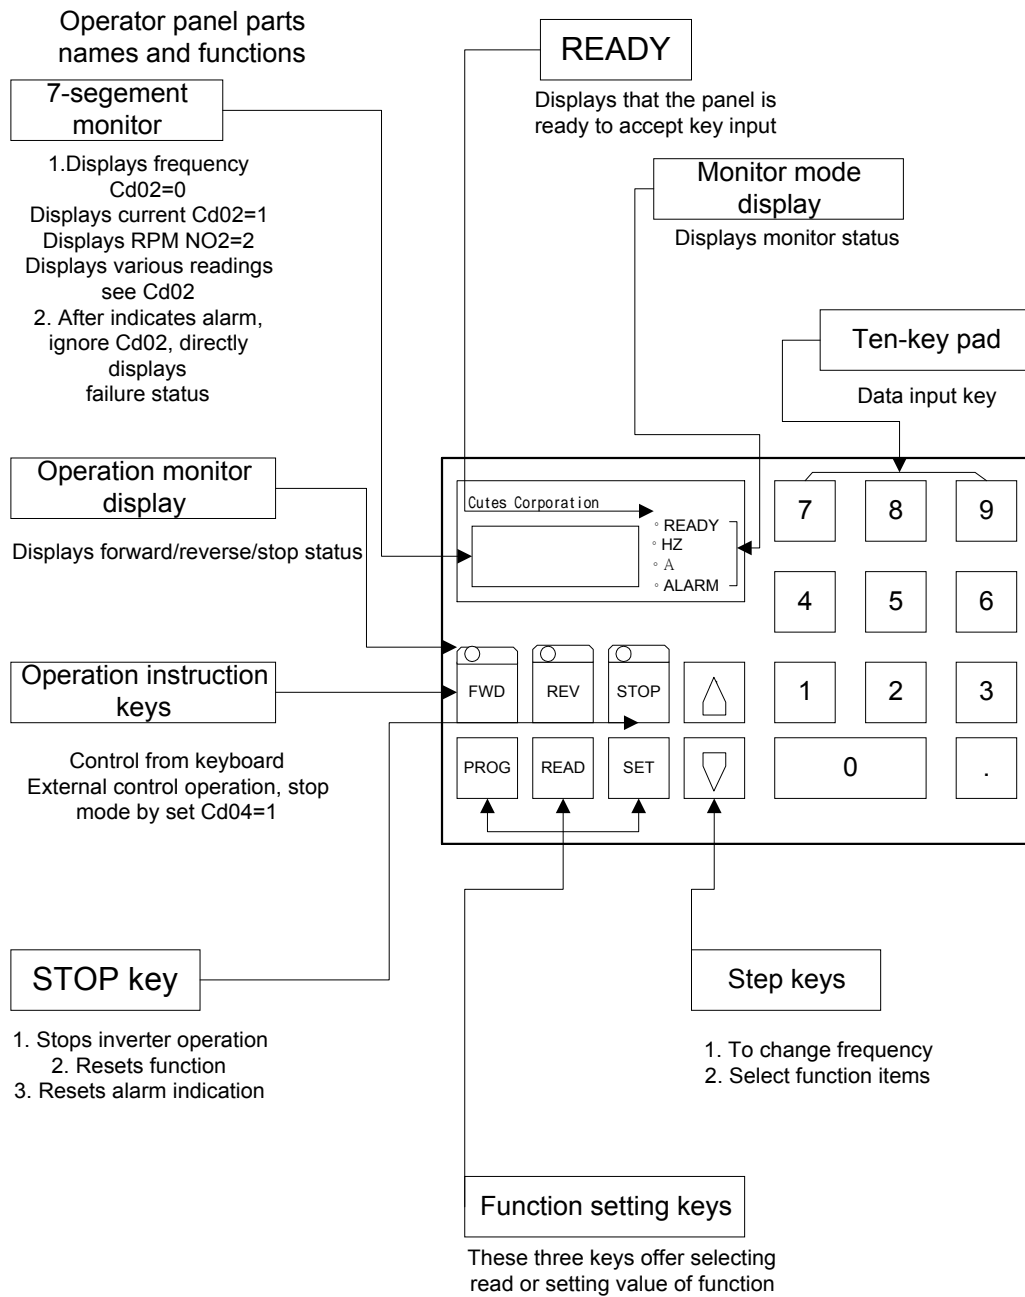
Operator panel parts names and functions

7-segement monitor

1.Displays frequency Cd02=0
Displays current Cd02=1
Displays RPM NO2=2
Displays various readings see Cd02
2. After indicates alarm, ignore Cd02, directly displays failure status

READY

Displays that the panel is ready to accept key input

Monitor mode display

Displays monitor status

Ten-key pad

Data input key

Operation monitor display

Displays forward/reverse/stop status

Cutes Corporation

READY
HZ
A
ALARM

7 8 9
4 5 6
1 2 3
0 .

Operation instruction keys

Control from keyboard
External control operation, stop mode by set Cd04=1

FWD REV STOP
PROG READ SET

STOP key

1. Stops inverter operation
2. Resets function
3. Resets alarm indication

Step keys

1. To change frequency
2. Select function items

Function setting keys

These three keys offer selecting read or setting value of function